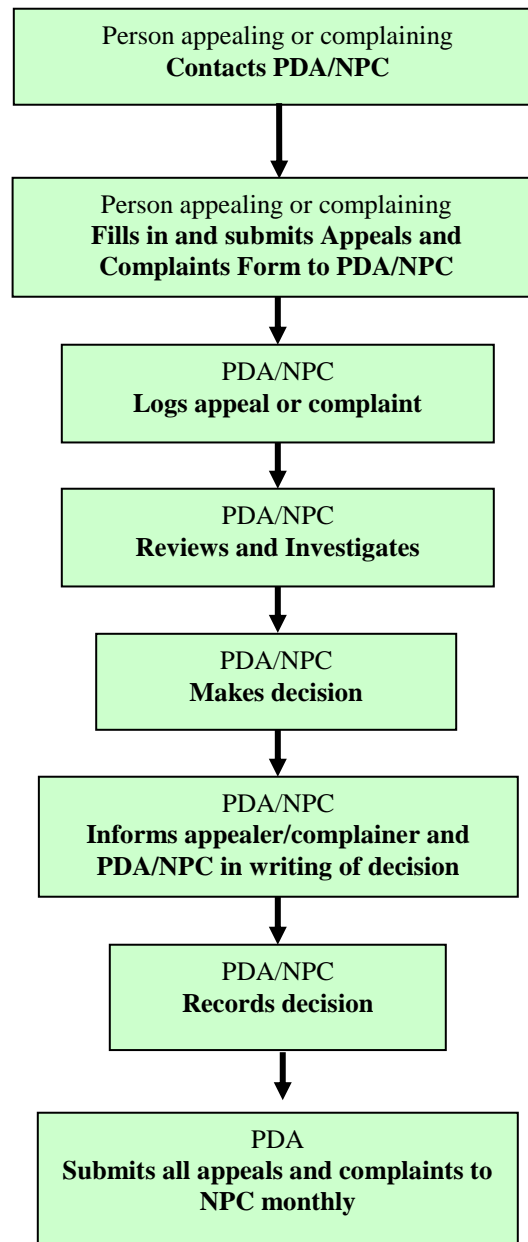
Person appealing or complaining
**Contacts PDA/NPC**

Person appealing or complaining
**Fills in and submits Appeals and Complaints Form to PDA/NPC**

PDA/NPC
**Logs appeal or complaint**

PDA/NPC
**Reviews and Investigates**

PDA/NPC
**Makes decision**

PDA/NPC
**Informs appealer/complainer and PDA/NPC in writing of decision**

PDA/NPC
**Records decision**

PDA
**Submits all appeals and complaints to NPC monthly**